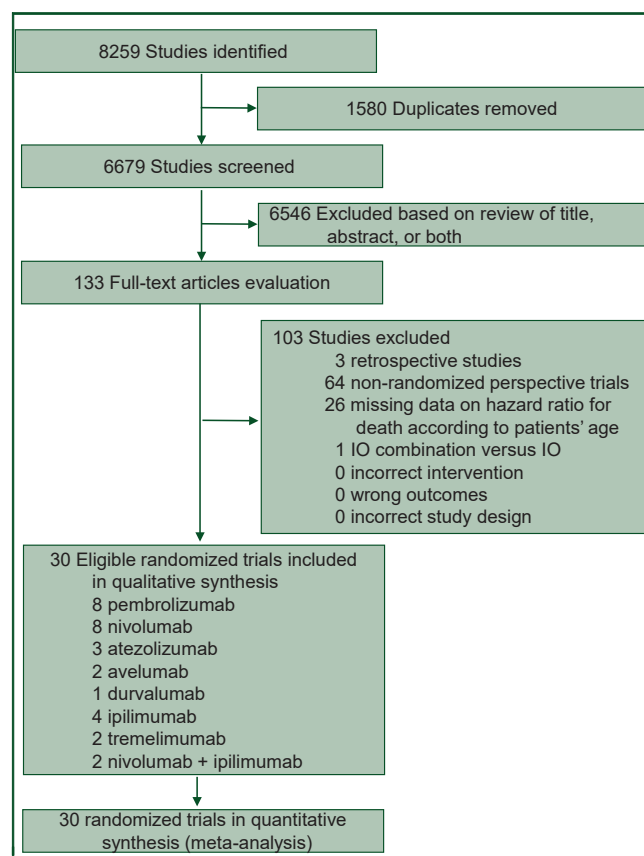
8259 Studies identified

1580 Duplicates removed

6679 Studies screened

6546 Excluded based on review of title, abstract, or both

133 Full-text articles evaluation

103 Studies excluded
3 retrospective studies
64 non-randomized perspective trials
26 missing data on hazard ratio for death according to patients' age
1 IO combination versus IO
0 incorrect intervention
0 wrong outcomes
0 incorrect study design

30 Eligible randomized trials included in qualitative synthesis
8 pembrolizumab
8 nivolumab
3 atezolizumab
2 avelumab
1 durvalumab
4 ipilimumab
2 tremelimumab
2 nivolumab + ipilimumab

30 randomized trials in quantitative synthesis (meta-analysis)